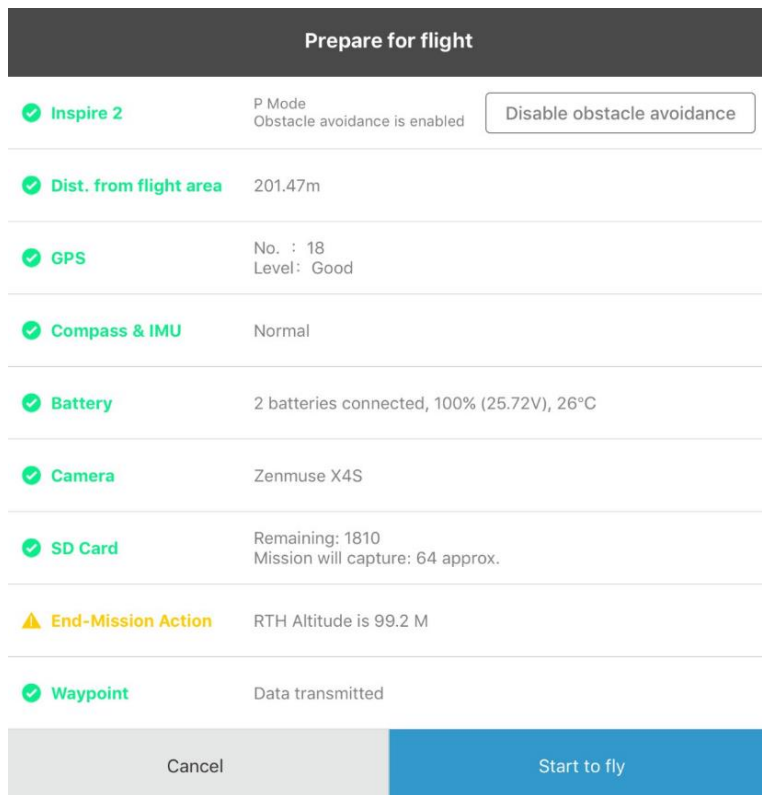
Prepare for flight

Inspire 2
P Mode
Obstacle avoidance is enabled
Disable obstacle avoidance

Dist. from flight area
201.47m

GPS
No. : 18
Level: Good

Compass & IMU
Normal

Battery
2 batteries connected, 100% (25.72V), 26°C

Camera
Zenmuse X4S

SD Card
Remaining: 1810
Mission will capture: 64 approx.

End-Mission Action
RTH Altitude is 99.2 M

Waypoint
Data transmitted

Cancel
Start to fly